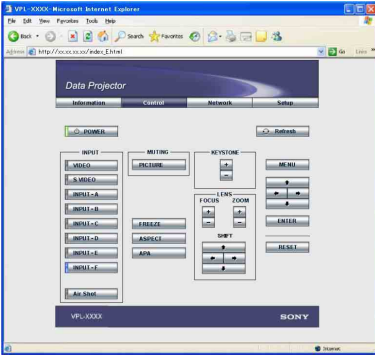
VPL-XXXX- Microsoft Internet Explorer

File Edit View Favorites Tools Help

Back Search Favorites

Address http://xx.xx.xx.xx/index_E.html Go Links

Data Projector

Information Control Network Setup

POWER

Refresh

INPUT

VIDEO

S VIDEO

INPUT-A

INPUT-B

INPUT-C

INPUT-D

INPUT-E

INPUT-F

Air Shot

MUTING

PICTURE

FREEZE

ASPECT

APA

KEYSTONE

+

−

LENS

FOCUS ZOOM

+ +

− −

SHIFT

MENU

ENTER

RESET

VPL-XXXX

SONY

Internet